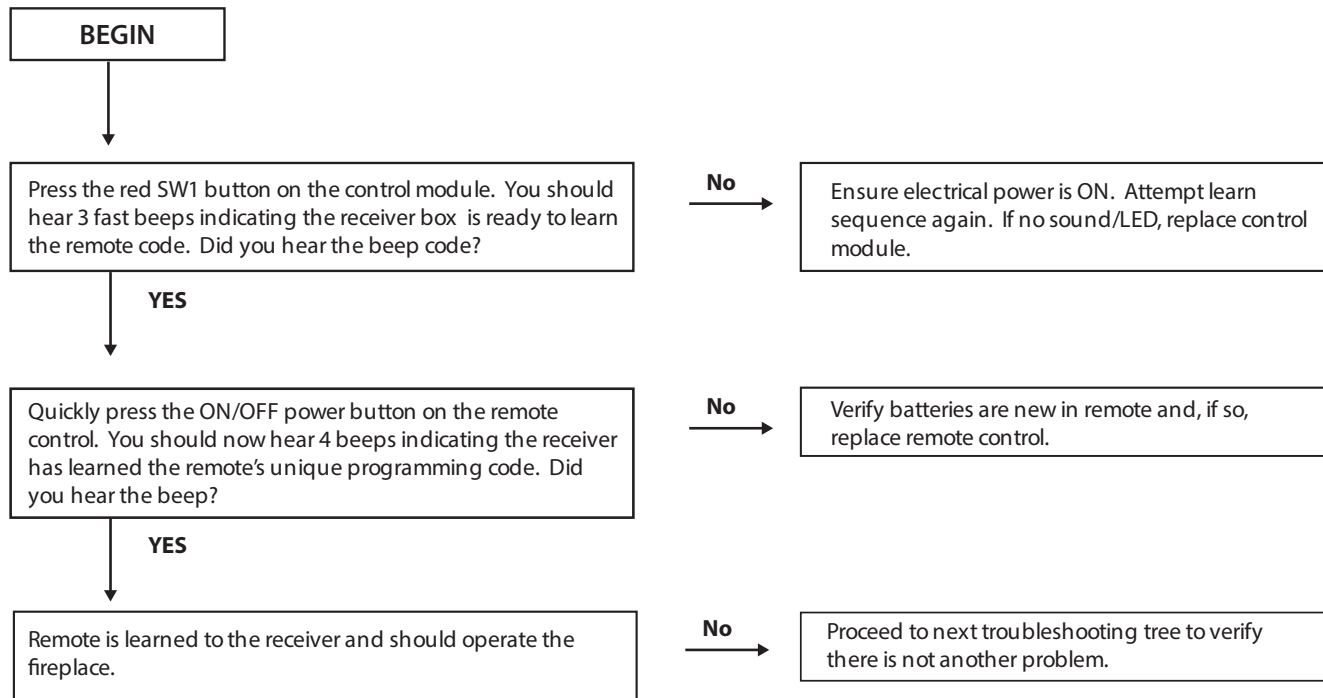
BEGIN

Press the red SW1 button on the control module. You should hear 3 fast beeps indicating the receiver box is ready to learn the remote code. Did you hear the beep code?

No

Ensure electrical power is ON. Attempt learn sequence again. If no sound/LED, replace control module.

YES

Quickly press the ON/OFF power button on the remote control. You should now hear 4 beeps indicating the receiver has learned the remote's unique programming code. Did you hear the beep?

No

Verify batteries are new in remote and, if so, replace remote control.

YES

Remote is learned to the receiver and should operate the fireplace.

No

Proceed to next troubleshooting tree to verify there is not another problem.